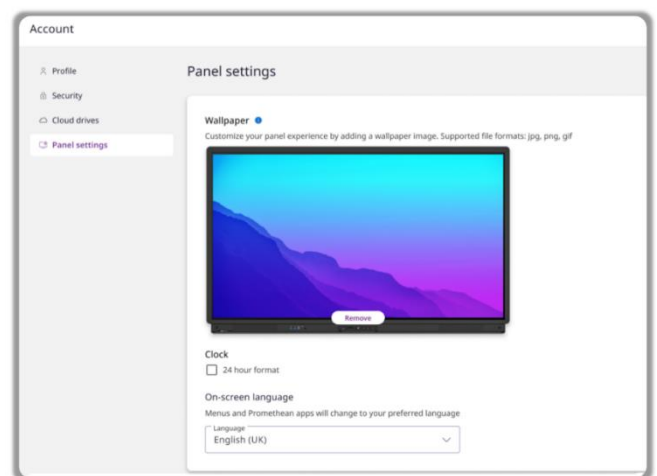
Account

Profile
Security
Cloud drives
Panel settings

Panel settings

Wallpaper

Customize your panel experience by adding a wallpaper image. Supported file formats: jpg, png, gif

Remove

Clock

24 hour format

On-screen language

Menus and Promethean apps will change to your preferred language

Language
English (UK)